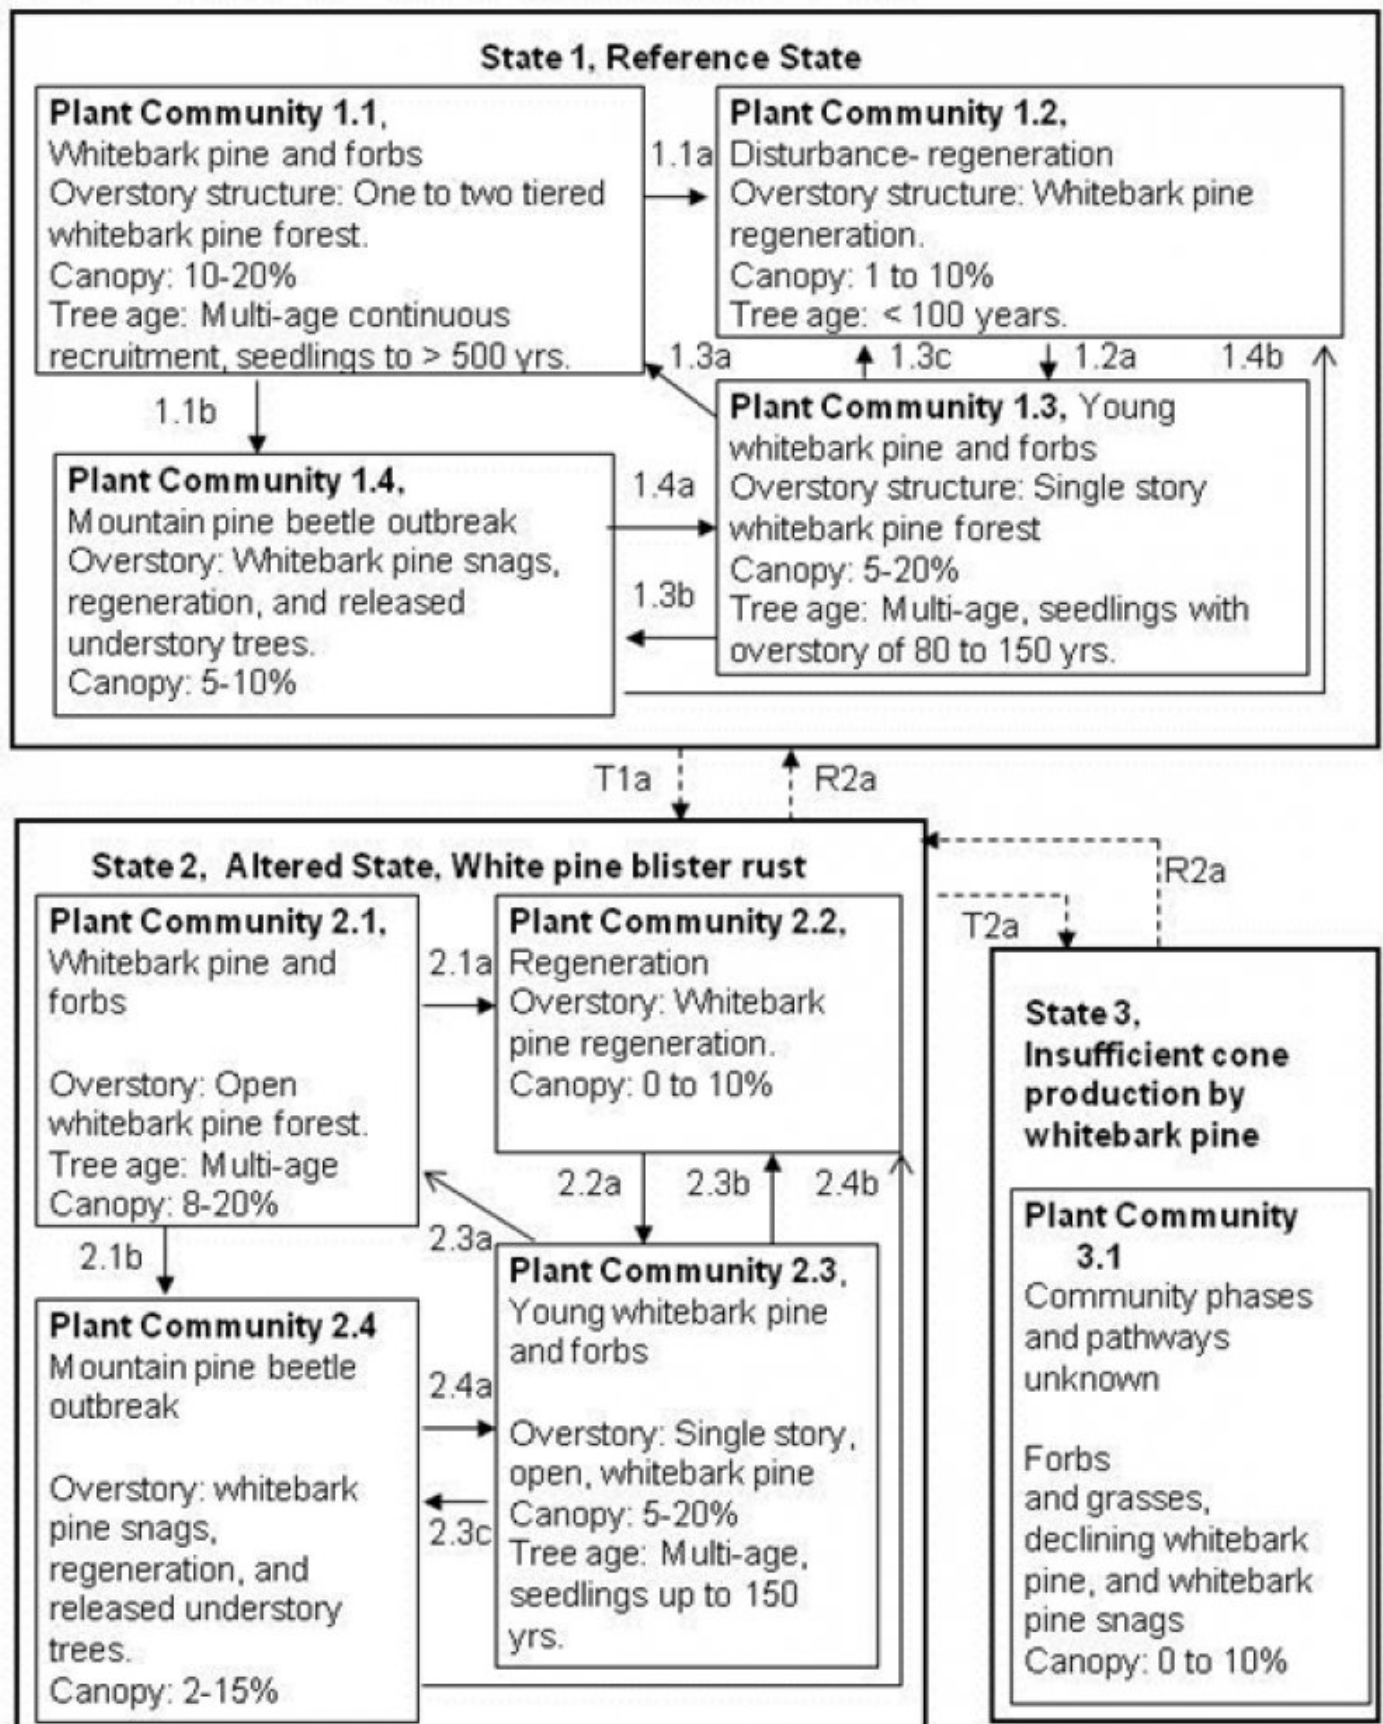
State 1, Reference State

Plant Community 1.1, Whitebark pine and forbs Overstory structure: One to two tiered whitebark pine forest. Canopy: 10-20% Tree age: Multi-age continuous recruitment, seedlings to > 500 yrs.

1.1a

Plant Community 1.2, Disturbance- regeneration Overstory structure: Whitebark pine regeneration. Canopy: 1 to 10% Tree age: < 100 years.

1.3a 1.3c 1.2a 1.4b

1.1b

Plant Community 1.3, Young whitebark pine and forbs Overstory structure: Single story whitebark pine forest Canopy: 5-20% Tree age: Multi-age, seedlings with overstory of 80 to 150 yrs.

Plant Community 1.4, Mountain pine beetle outbreak Overstory: Whitebark pine snags, regeneration, and released understory trees. Canopy: 5-10%

1.4a

1.3b

T1a R2a

State 2, Altered State, White pine blister rust

R2a

T2a

Plant Community 2.1, Whitebark pine and forbs

Overstory: Open whitebark pine forest. Tree age: Multi-age Canopy: 8-20%

2.1a

Plant Community 2.2, Regeneration Overstory: Whitebark pine regeneration. Canopy: 0 to 10%

State 3, Insufficient cone production by whitebark pine

2.2a 2.3b 2.4b

2.3a

2.1b

Plant Community 2.3, Young whitebark pine and forbs

Overstory: Single story, open, whitebark pine Canopy: 5-20% Tree age: Multi-age, seedlings up to 150 yrs.

Plant Community 2.4 Mountain pine beetle outbreak

Overstory: whitebark pine snags, regeneration, and released understory trees. Canopy: 2-15%

2.4a

2.3c

Plant Community 3.1 Community phases and pathways unknown

Forbs and grasses, declining whitebark pine, and whitebark pine snags Canopy: 0 to 10%